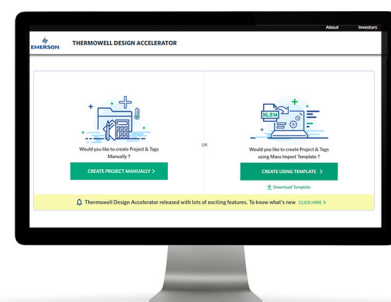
About Investors

EMERSON THERMOWELL DESIGN ACCELERATOR

Would you like to create Project & Tags Manually ?

CREATE PROJECT MANUALLY >

OR

XLSX

Would you like to create Project & Tags using Mass Import Template ?

CREATE USING TEMPLATE >

Download Template

Thermowell Design Accelerator released with lots of exciting features. To know what's new CLICK HERE >